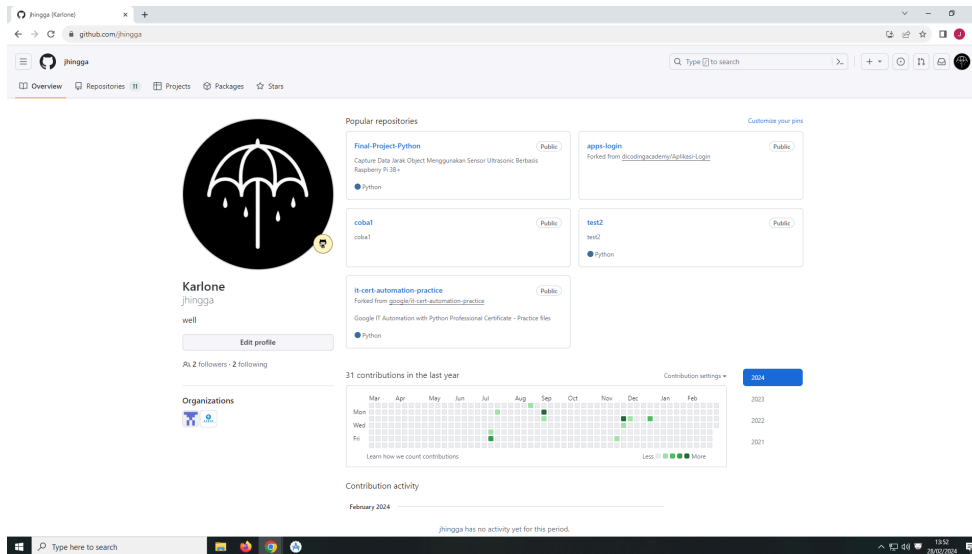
jhingga (Karlone)
github.com/jhingga
jhingga
Type / to search
Overview Repositories 11 Projects Packages Stars

Karlone
jhingga
well
Edit profile
2 followers · 2 following
Organizations

Popular repositories
Customize your pins

Final-Project-Python
Public
Capture Data Jarak Object Menggunakan Sensor Ultrasonic Berbasis Raspberry Pi 3B+
Python

apps-login
Public
Forked from dicodingacademy/Aplikasi-Login

coba1
Public
coba1

test2
Public
test2
Python

it-cert-automation-practice
Public
Forked from google/it-cert-automation-practice
Google IT Automation with Python Professional Certificate - Practice files
Python

31 contributions in the last year
Contribution settings
Mar Apr May Jun Jul Aug Sep Oct Nov Dec Jan Feb
Mon
Wed
Fri
Learn how we count contributions
Less More

2024
2023
2022
2021

Contribution activity
February 2024
jhingga has no activity yet for this period.

Type here to search
13:52
28/02/2024